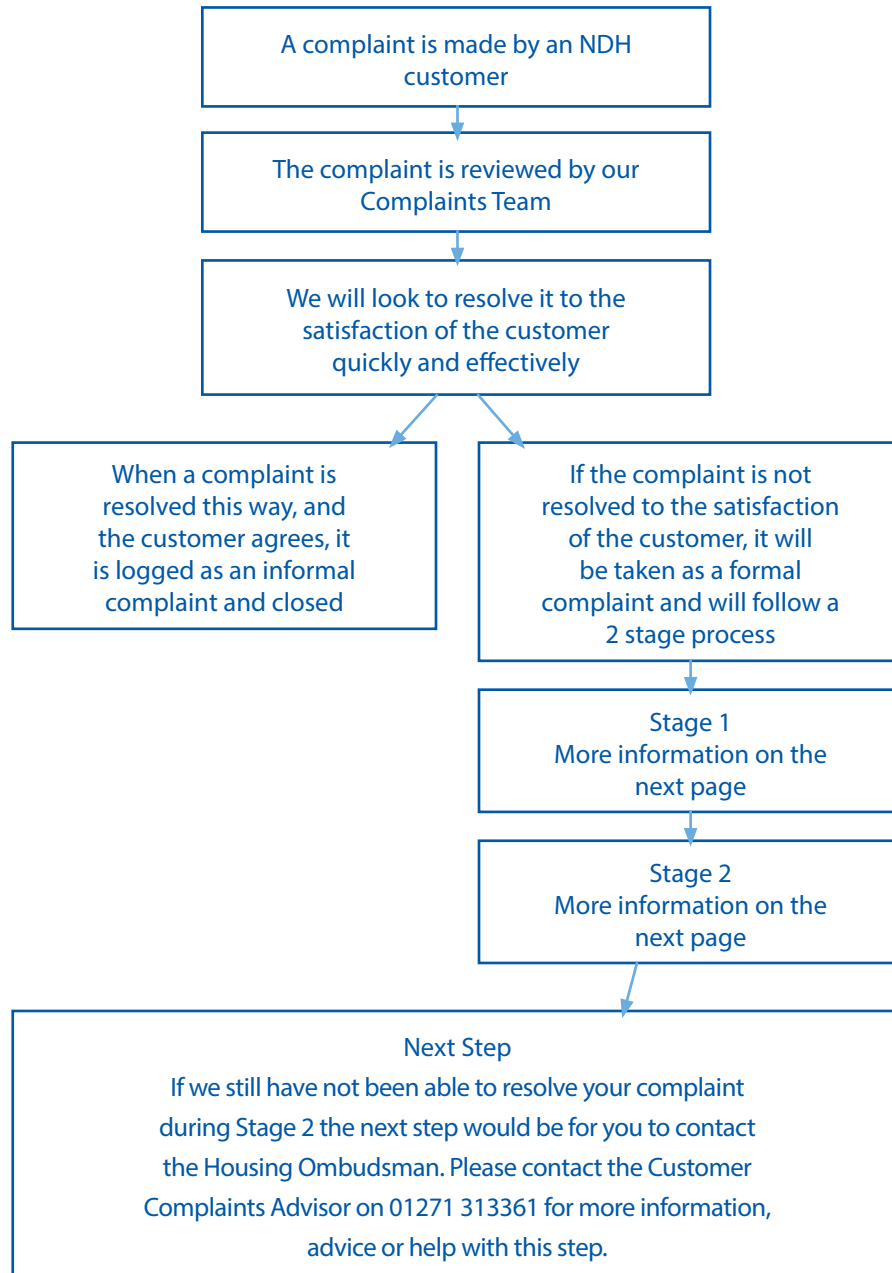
A complaint is made by an NDH customer

The complaint is reviewed by our Complaints Team

We will look to resolve it to the satisfaction of the customer quickly and effectively

When a complaint is resolved this way, and the customer agrees, it is logged as an informal complaint and closed

If the complaint is not resolved to the satisfaction of the customer, it will be taken as a formal complaint and will follow a 2 stage process

Stage 1
More information on the next page

Stage 2
More information on the next page

Next Step
If we still have not been able to resolve your complaint during Stage 2 the next step would be for you to contact the Housing Ombudsman. Please contact the Customer Complaints Advisor on 01271 313361 for more information, advice or help with this step.